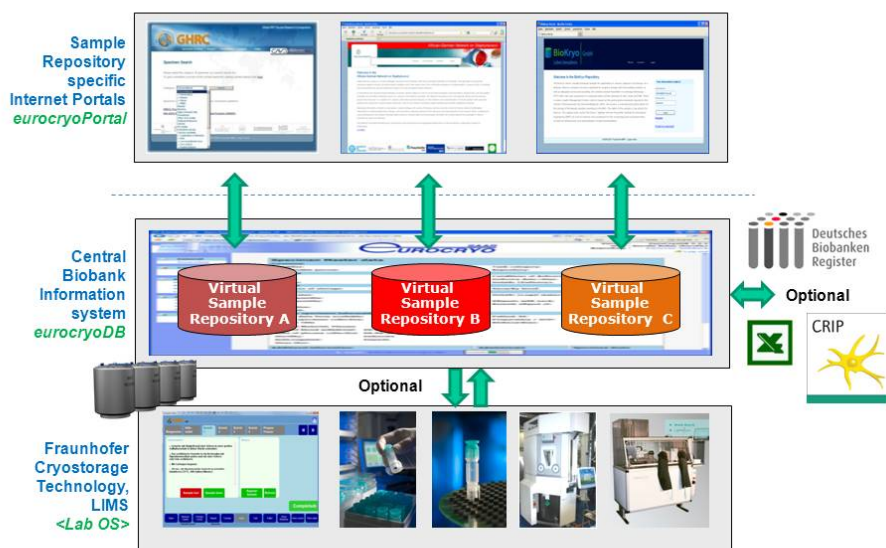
Sample Repository specific Internet Portals
eurocryoPortal

GHRC

BioKryo

Central Biobank Information system
eurocryoDB

Eurocryo

Virtual Sample Repository A

Virtual Sample Repository B

Virtual Sample Repository C

Deutsches Biobanken Register

Optional

CRIP

Optional

Fraunhofer Cryostorage Technology, LIMS
<Lab OS>